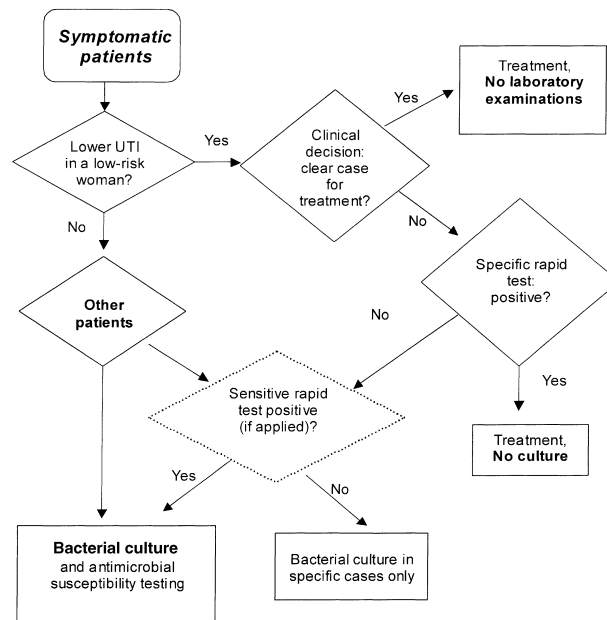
Symptomatic patients

Lower UTI in a low-risk woman?

Yes

Clinical decision: clear case for treatment?

Yes

Treatment, No laboratory examinations

No

No

Specific rapid test: positive?

Other patients

No

Yes

Sensitive rapid test positive (if applied)?

Treatment, No culture

Yes

No

Bacterial culture and antimicrobial susceptibility testing

Bacterial culture in specific cases only